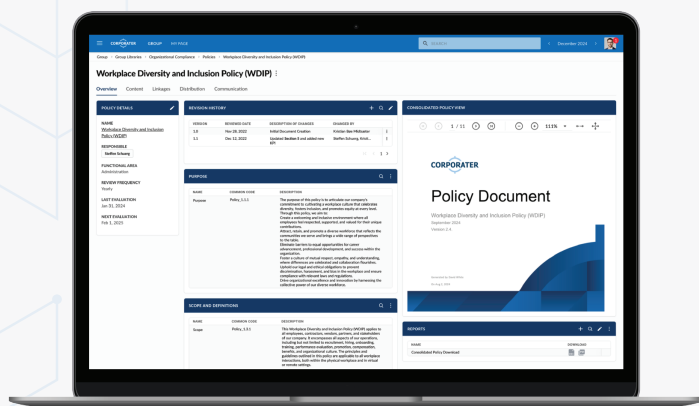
CORPORATER GROUP MY PAGE

Search

December 2024

Group / Group Libraries / Organizational Compliance / Policies / Workplace Diversity and Inclusion Policy (WDIP)

Workplace Diversity and Inclusion Policy (WDIP)

Overview Content Linkages Distribution Communication

POLICY DETAILS

NAME
Workplace Diversity and Inclusion Policy (WDIP)

RESPONSIBLE
Steffen Schaug

FUNCTIONAL AREA
Administration

REVIEW FREQUENCY
Yearly

LAST EVALUATION
Jun 31, 2024

NEXT EVALUATION
Feb 1, 2025

REVISION HISTORY

| VERSION | REVIEWED DATE | DESCRIPTION OF CHANGES | CHANGED BY |
|---|---|---|---|
| 1.0 | Nov 28, 2022 | Initial Document Creation | Kristian Ilan Midtsæter |
| 1.1 | Dec 12, 2022 | Updated Section 8 and added new KPI | Steffen Schaug, Kristi... |

1 / 1

PURPOSE

| NAME | COMMON CODE | DESCRIPTION |
|---|---|---|
| Purpose | Policy_1.1.1 | The purpose of this policy is to articulate our company's commitment to cultivating a workplace culture that celebrates diversity, fosters inclusion, and promotes equity at every level. Through this policy, we aim to: Create a welcoming and inclusive environment where all employees feel respected, supported, and valued for their unique contributions. Attract, retain, and promote a diverse workforce that reflects the communities we serve and brings a wide range of perspectives to the table. Eliminate barriers to equal opportunities for career advancement, professional development, and success within the organization. Foster a culture of mutual respect, empathy, and understanding, where differences are celebrated and collaboration flourishes. Uphold our legal and ethical obligations to prevent discrimination, harassment, and bias in the workplace and ensure compliance with relevant laws and regulations. Drive organizational excellence and innovation by harnessing the collective power of our diverse workforce. |

SCOPE AND DEFINITIONS

| NAME | COMMON CODE | DESCRIPTION |
|---|---|---|
| Scope | Policy_1.2.1 | This Workplace Diversity and Inclusion Policy (WDIP) applies to all employees, contractors, vendors, partners, and stakeholders of our company. It encompasses all aspects of our operations, including but not limited to recruitment, hiring, onboarding, training, performance evaluation, promotion, compensation, benefits, and organizational culture. The principles and guidelines outlined in this policy are applicable to all workplace interactions, both within the physical workplace and in virtual or remote settings. |

CONSOLIDATED POLICY VIEW

1 / 11 111%

CORPORATER

Policy Document

Workplace Diversity and Inclusion Policy (WDIP)
September 2024
Version 2.4

REPORTS

| NAME | DOWNLOAD |
|---|---|
| Consolidated Policy Download | |